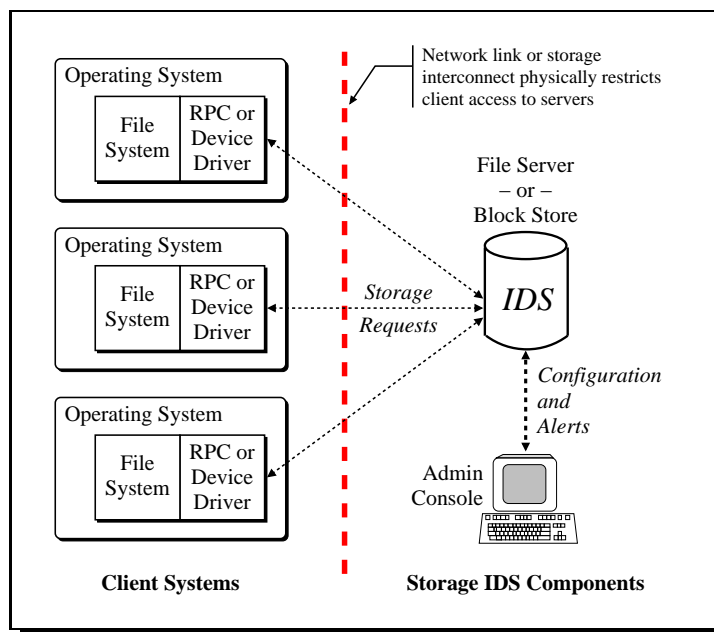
Operating System
File System
RPC or Device Driver

Network link or storage interconnect physically restricts client access to servers

File Server
– or –
Block Store

Operating System
File System
RPC or Device Driver

Storage Requests

IDS

Configuration and Alerts

Operating System
File System
RPC or Device Driver

Admin Console

Client Systems

Storage IDS Components